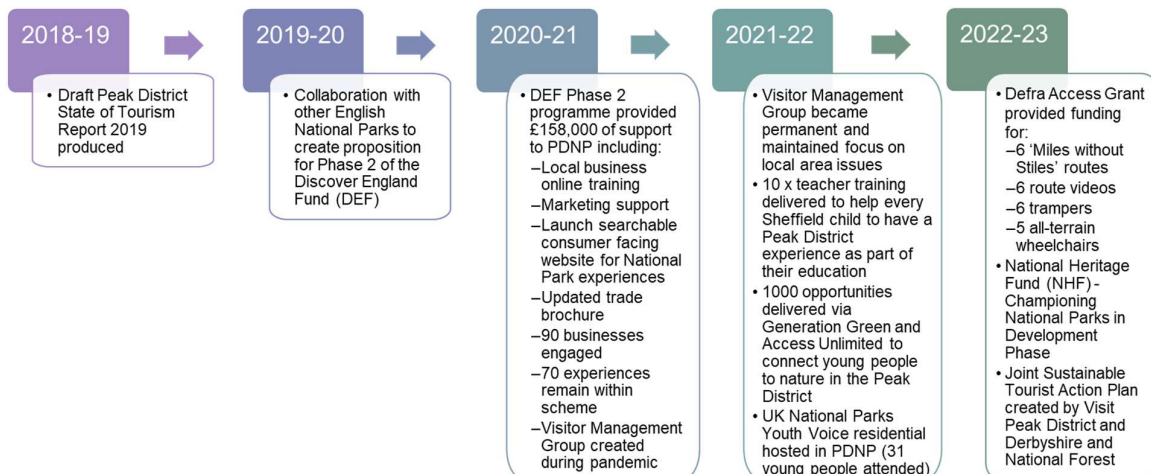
2018-19

• Draft Peak District State of Tourism Report 2019 produced

2019-20

• Collaboration with other English National Parks to create proposition for Phase 2 of the Discover England Fund (DEF)

2020-21

• DEF Phase 2 programme provided £158,000 of support to PDNP including:
–Local business online training
–Marketing support
–Launch searchable consumer facing website for National Park experiences
–Updated trade brochure
–90 businesses engaged
–70 experiences remain within scheme
–Visitor Management Group created during pandemic

2021-22

• Visitor Management Group became permanent and maintained focus on local area issues
• 10 x teacher training delivered to help every Sheffield child to have a Peak District experience as part of their education
• 1000 opportunities delivered via Generation Green and Access Unlimited to connect young people to nature in the Peak District
• UK National Parks Youth Voice residential hosted in PDNP (31 young people attended)

2022-23

• Defra Access Grant provided funding for:
–6 'Miles without Stiles' routes
–6 route videos
–6 trampers
–5 all-terrain wheelchairs
• National Heritage Fund (NHF) - Championing National Parks in Development Phase
• Joint Sustainable Tourist Action Plan created by Visit Peak District and Derbyshire and National Forest